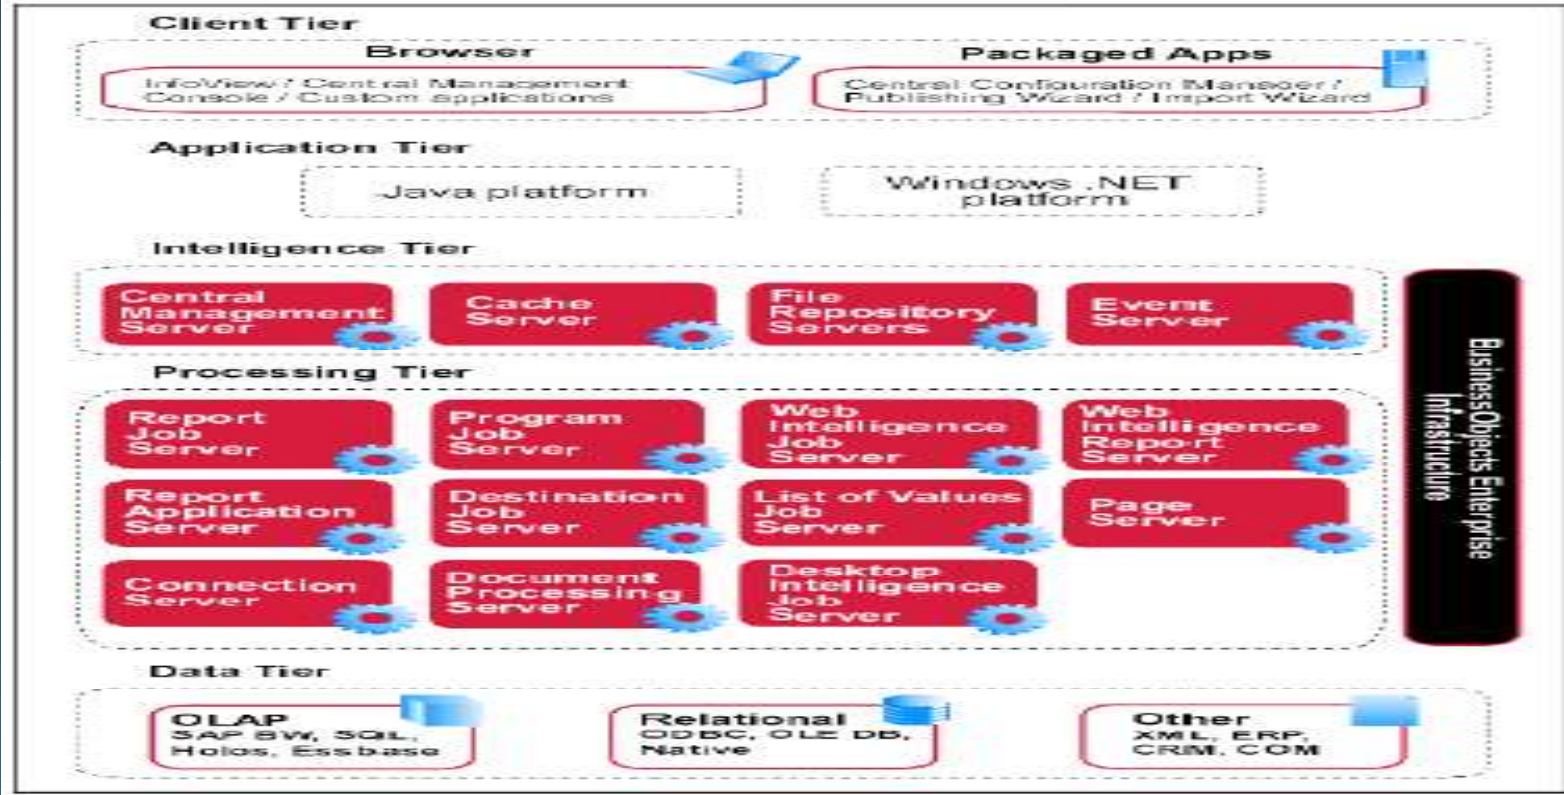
Client Tier

Browser

InfoView / Central Management Console / Custom applications

Packaged Apps

Central Configuration Manager / Publishing Wizard / Import Wizard

Application Tier

Java platform

Windows .NET platform

Intelligence Tier

Central Management Server

Cache Server

File Repository Servers

Event Server

Processing Tier

Report Job Server

Program Job Server

Web Intelligence Job Server

Web Intelligence Report Server

Report Application Server

Destination Job Server

List of Values Job Server

Page Server

Connection Server

Document Processing Server

Desktop Intelligence Job Server

BusinessObjects Enterprise Infrastructure

Data Tier

OLAP
SAP BW, SQL, Holos, Essbase

Relational
ODBC, OLE DB, Native

Other
XML, ERP, CRM, COM